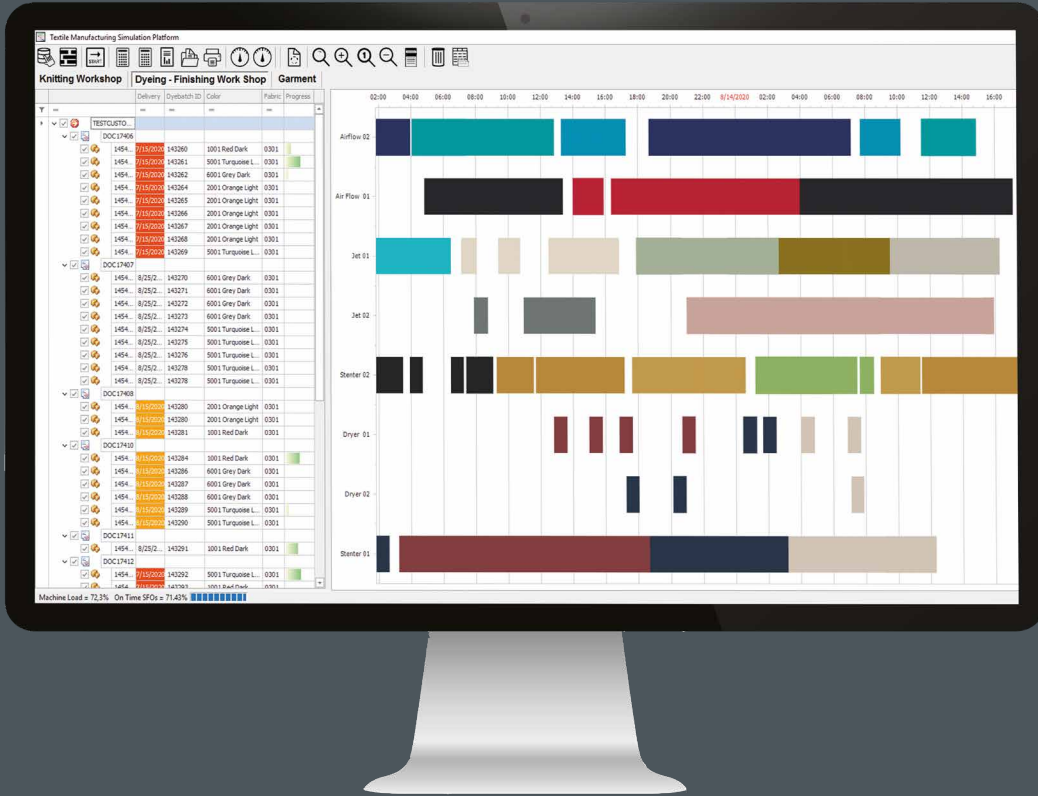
Textile Manufacturing Simulation Platform

Knitting Workshop | Dyeing - Finishing Work Shop | Garment

| | Delivery | Dyebatch ID | Color | Fabric | Progress |
|---|---|---|---|---|---|
| TESTCUSTO... | | | | | |
| DOC17406 | | | | | |
| 1454... | 7/15/2020 | 143260 | 1001 Red Dark | 0301 | |
| 1454... | 7/15/2020 | 143261 | 5001 Turquoise L... | 0301 | |
| 1454... | 7/15/2020 | 143262 | 6001 Grey Dark | 0301 | |
| 1454... | 7/15/2020 | 143264 | 2001 Orange Light | 0301 | |
| 1454... | 7/15/2020 | 143265 | 2001 Orange Light | 0301 | |
| 1454... | 7/15/2020 | 143266 | 2001 Orange Light | 0301 | |
| 1454... | 7/15/2020 | 143267 | 2001 Orange Light | 0301 | |
| 1454... | 7/15/2020 | 143268 | 2001 Orange Light | 0301 | |
| 1454... | 7/15/2020 | 143269 | 5001 Turquoise L... | 0301 | |
| DOC17407 | | | | | |
| 1454... | 8/25/2... | 143270 | 6001 Grey Dark | 0301 | |
| 1454... | 8/25/2... | 143271 | 6001 Grey Dark | 0301 | |
| 1454... | 8/25/2... | 143272 | 6001 Grey Dark | 0301 | |
| 1454... | 8/25/2... | 143273 | 6001 Grey Dark | 0301 | |
| 1454... | 8/25/2... | 143274 | 5001 Turquoise L... | 0301 | |
| 1454... | 8/25/2... | 143275 | 5001 Turquoise L... | 0301 | |
| 1454... | 8/25/2... | 143276 | 5001 Turquoise L... | 0301 | |
| 1454... | 8/25/2... | 143278 | 5001 Turquoise L... | 0301 | |
| 1454... | 8/25/2... | 143278 | 5001 Turquoise L... | 0301 | |
| DOC17408 | | | | | |
| 1454... | 7/15/2020 | 143280 | 2001 Orange Light | 0301 | |
| 1454... | 7/15/2020 | 143280 | 2001 Orange Light | 0301 | |
| 1454... | 7/15/2020 | 143281 | 1001 Red Dark | 0301 | |
| DOC17410 | | | | | |
| 1454... | 7/15/2020 | 143284 | 1001 Red Dark | 0301 | |
| 1454... | 7/15/2020 | 143286 | 6001 Grey Dark | 0301 | |
| 1454... | 7/15/2020 | 143287 | 6001 Grey Dark | 0301 | |
| 1454... | 7/15/2020 | 143288 | 6001 Grey Dark | 0301 | |
| 1454... | 7/15/2020 | 143289 | 5001 Turquoise L... | 0301 | |
| 1454... | 7/15/2020 | 143290 | 5001 Turquoise L... | 0301 | |
| DOC17411 | | | | | |
| 1454... | 8/25/2... | 143291 | 1001 Red Dark | 0301 | |
| DOC17412 | | | | | |
| 1454... | 7/15/2020 | 143292 | 5001 Turquoise L... | 0301 | |

02:00 04:00 06:00 08:00 10:00 12:00 14:00 16:00 18:00 20:00 22:00 8/14/2020 02:00 04:00 06:00 08:00 10:00 12:00 14:00 16:00

Airflow 02
Air Flow 01
Jet 01
Jet 02
Stenter 02
Dryer 01
Dryer 02
Stenter 01

Machine Load = 72,3% On Time SFOs = 71.43%